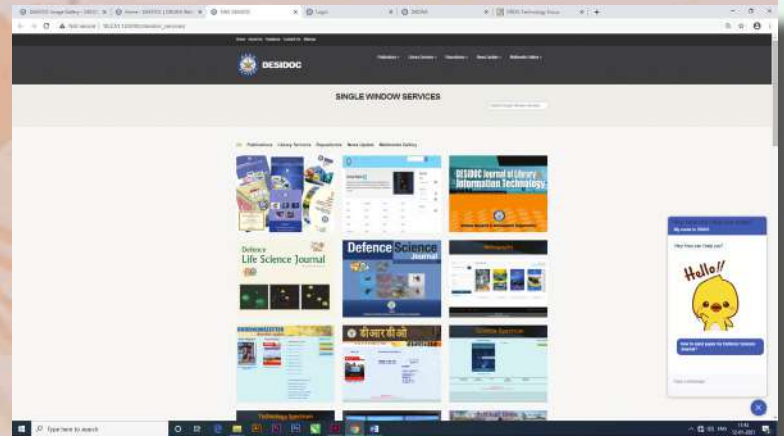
DESIDOC

SINGLE WINDOW SERVICES

All Publications Library Services Repositories News Update Multimedia Gallery

DESIDOC Journal of Library & Information Technology

Defence Life Science Journal

Defence Science Journal

डीआरडीओ

Science Spectrum

Technology Spectrum

Hello!!

Hey! How can I help you?

Type here to search